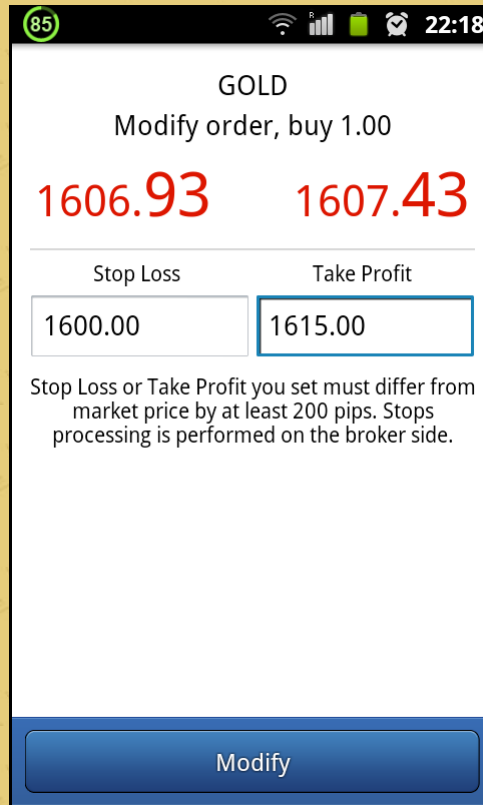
85

R

22:18

GOLD
Modify order, buy 1.00

1606.93 1607.43

Stop Loss

Take Profit

1600.00

1615.00

Stop Loss or Take Profit you set must differ from market price by at least 200 pips. Stops processing is performed on the broker side.

Modify